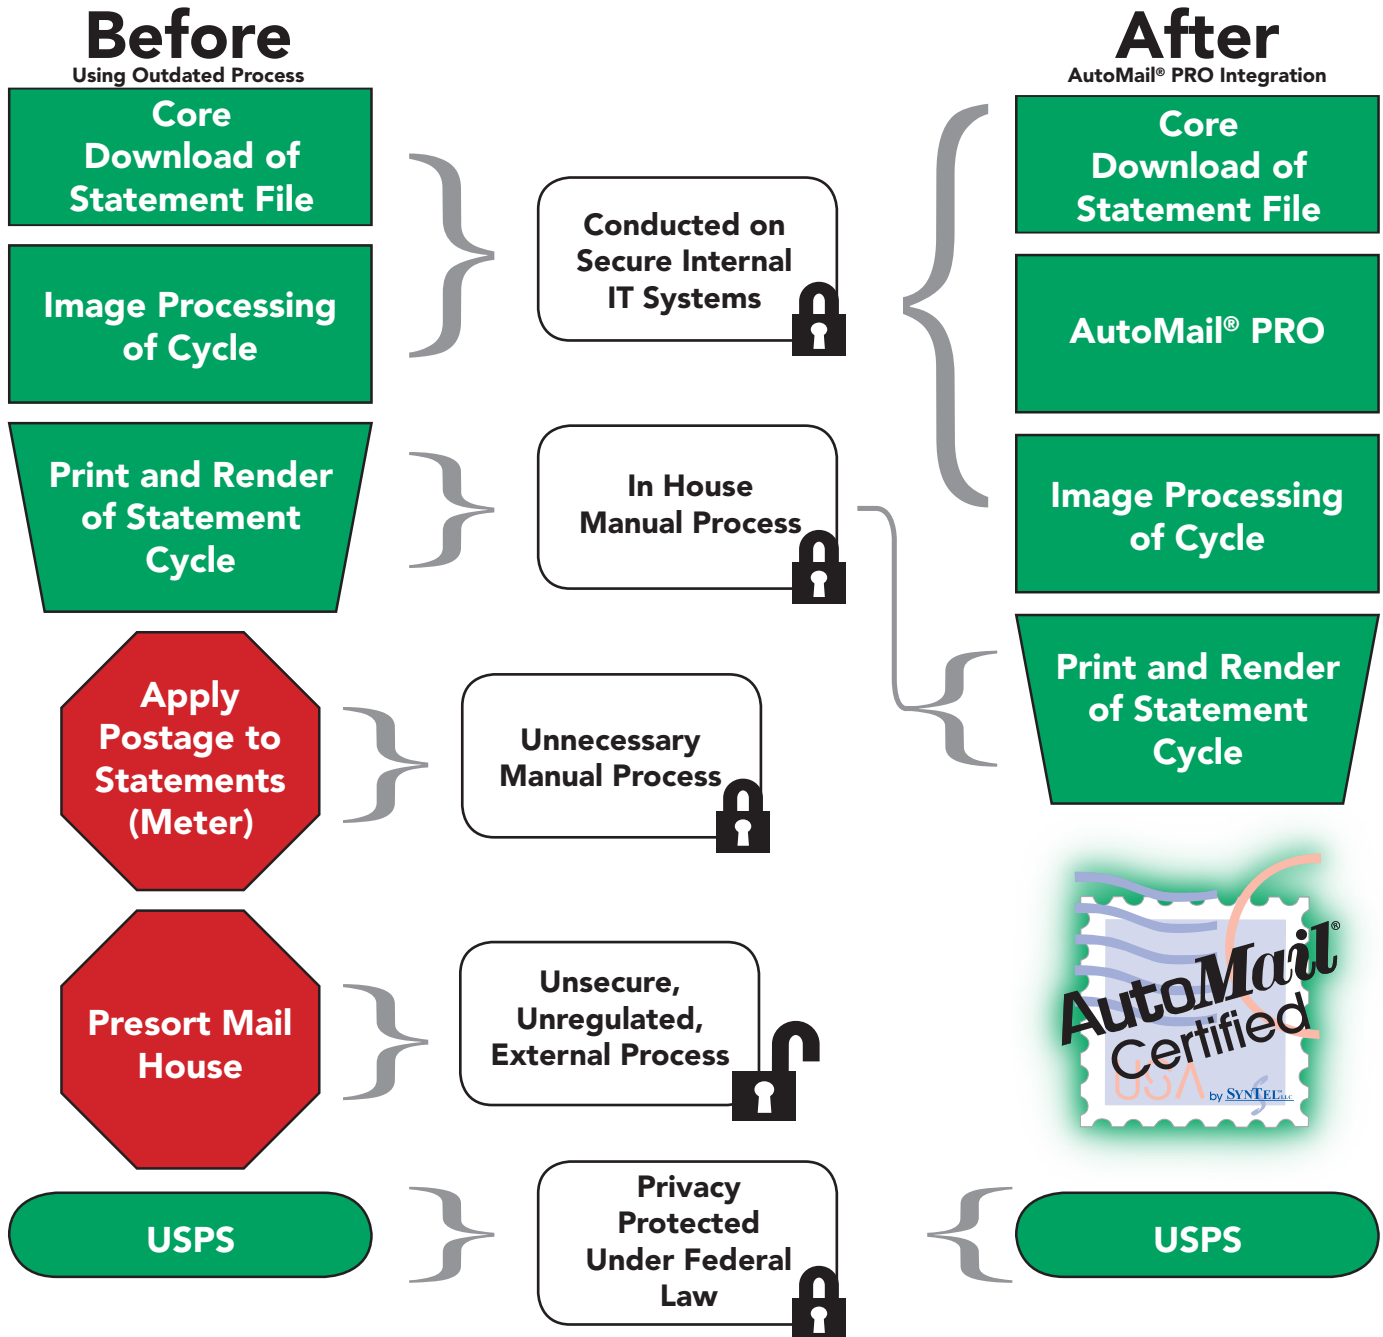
Before
Using Outdated Process

After
AutoMail® PRO Integration

Core Download of Statement File

Image Processing of Cycle

Print and Render of Statement Cycle

Apply Postage to Statements (Meter)

Presort Mail House

USPS

Conducted on Secure Internal IT Systems

In House Manual Process

Unnecessary Manual Process

Unsecure, Unregulated, External Process

Privacy Protected Under Federal Law

Core Download of Statement File

AutoMail® PRO

Image Processing of Cycle

Print and Render of Statement Cycle

AutoMail® Certified USA by SYNTEL LLC

USPS